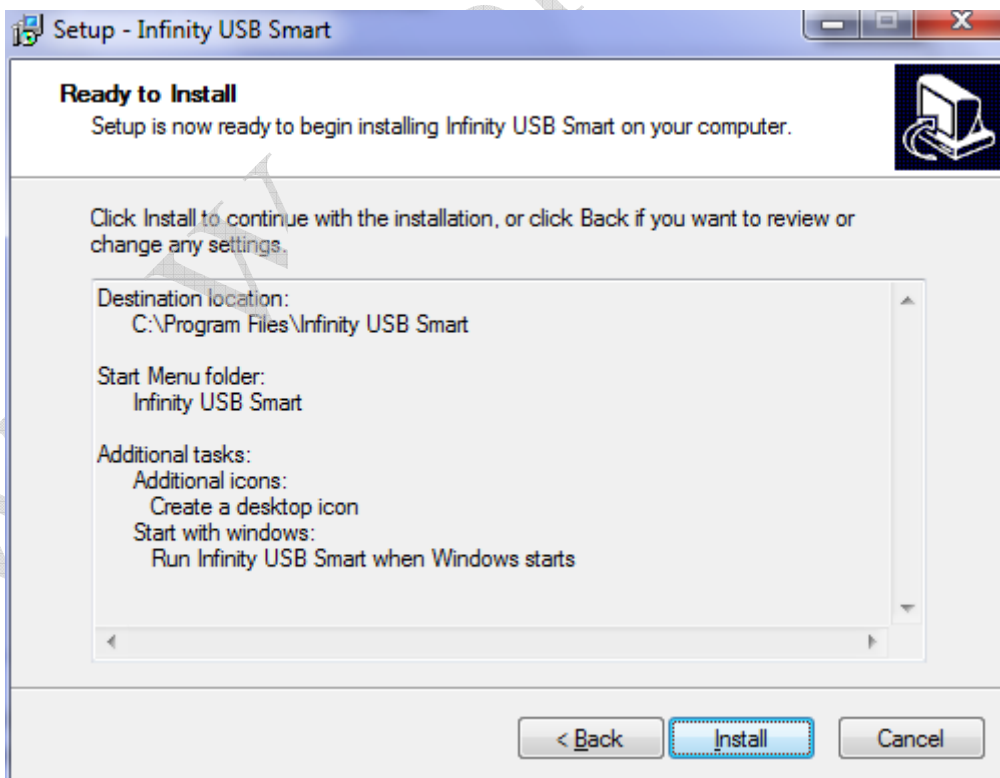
Setup - Infinity USB Smart

Ready to Install
Setup is now ready to begin installing Infinity USB Smart on your computer.

Click Install to continue with the installation, or click Back if you want to review or change any settings.

Destination location:
C:\Program Files\Infinity USB Smart

Start Menu folder:
Infinity USB Smart

Additional tasks:
Additional icons:
Create a desktop icon
Start with windows:
Run Infinity USB Smart when Windows starts

< Back
Install
Cancel